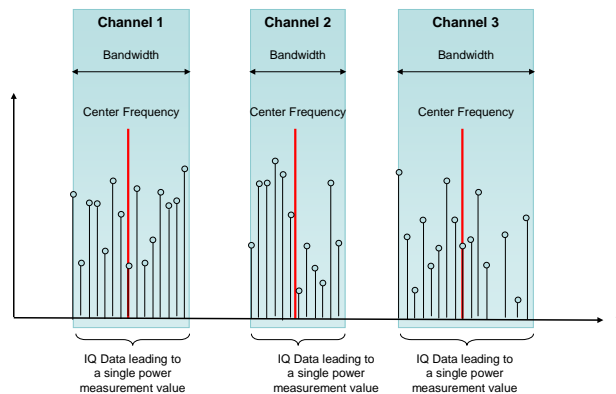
Channel 1

Bandwidth

Center Frequency

Channel 2

Bandwidth

Center Frequency

Channel 3

Bandwidth

Center Frequency

IQ Data leading to a single power measurement value

IQ Data leading to a single power measurement value

IQ Data leading to a single power measurement value